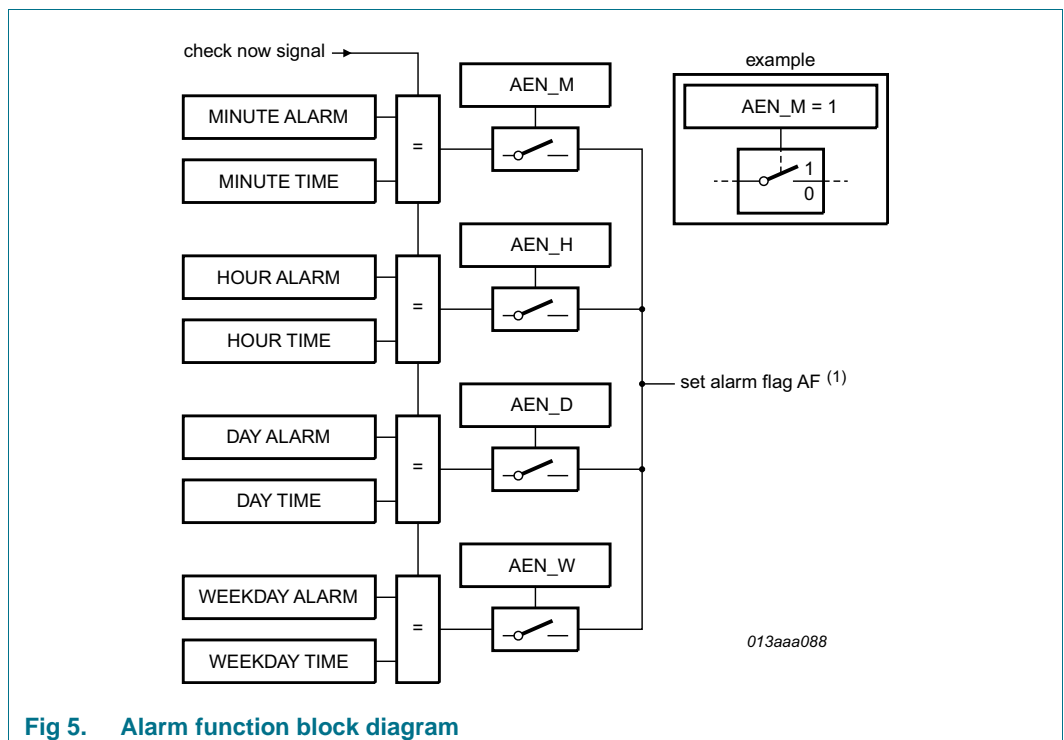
check now signal

MINUTE ALARM

MINUTE TIME

=

AEN_M

example

AEN_M = 1

1

0

HOUR ALARM

HOUR TIME

=

AEN_H

set alarm flag AF $^{(1)}$

DAY ALARM

DAY TIME

=

AEN_D

WEEKDAY ALARM

WEEKDAY TIME

=

AEN_W

013aaa088

Fig 5. Alarm function block diagram